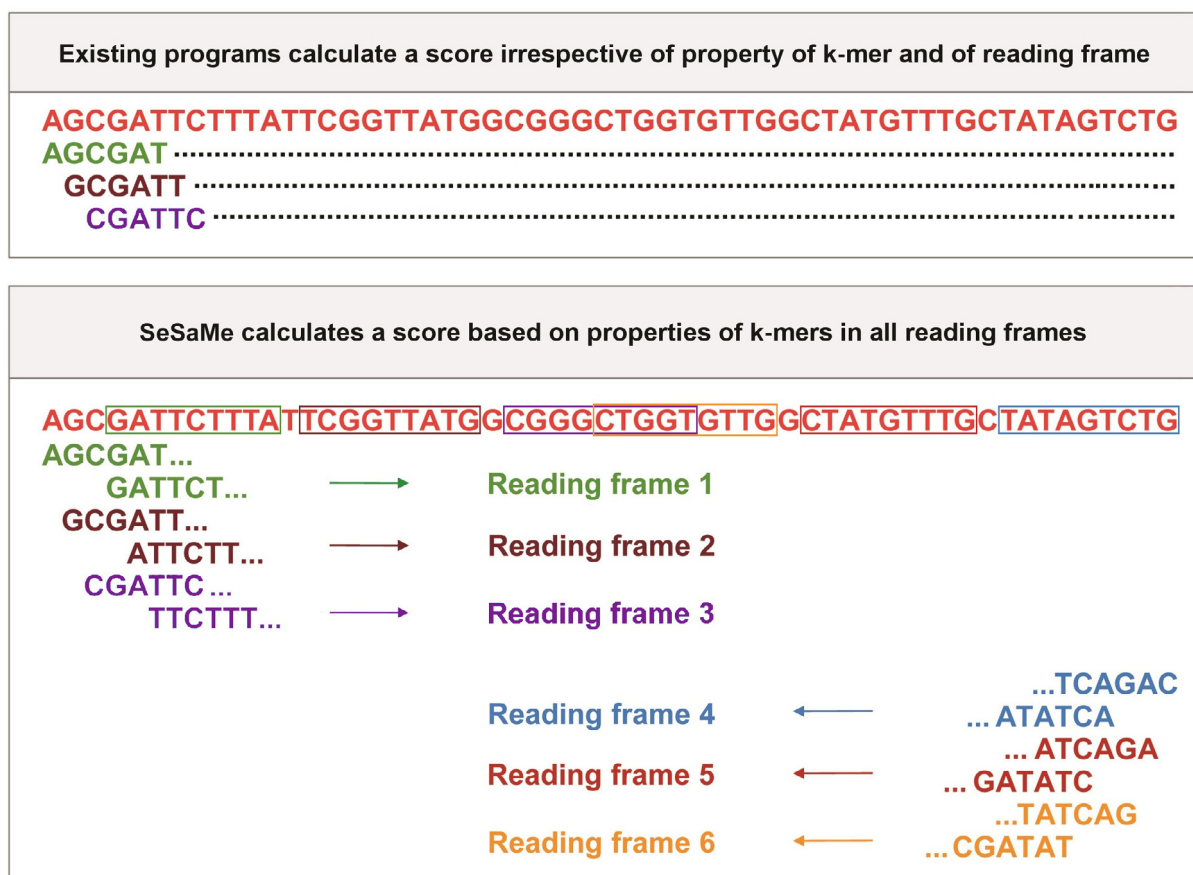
Existing programs calculate a score irrespective of property of k-mer and of reading frame

AGCGATTCTTTATTCGGTTATGGCGGGCTGGTGTTGGCTATGTTTGCTATAGTCTG
AGCGAT ................................................................
GCGATT ................................................................
CGATTC ................................................................

SeSaMe calculates a score based on properties of k-mers in all reading frames

AGCGATTCTTTATTCGGTTATGGCGGGCTGGTGTTGGCTATGTTTGCTATAGTCTG
AGCGAT...
GATTCT...
Reading frame 1
GCGATT...
ATTCTT...
Reading frame 2
CGATTC ...
TTCTTT...
Reading frame 3

...TCAGAC
... ATATCA
Reading frame 4
... ATCAGA
... GATATC
Reading frame 5
...TATCAG
... CGATAT
Reading frame 6